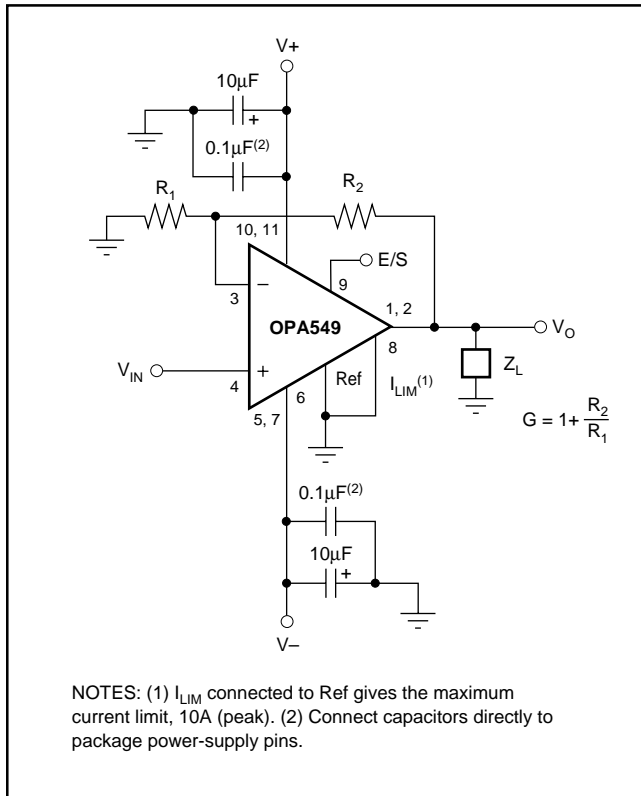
V+

10μF

+

$0.1\mu F^{(2)}$

$R_1$

$R_2$

10, 11

E/S

9

3

−

1, 2

OPA549

$V_O$

8

$Z_L$

$V_{IN}$

+

4

Ref

$I_{LIM}^{(1)}$

6

5, 7

$G = 1 + \frac{R_2}{R_1}$

$0.1\mu F^{(2)}$

10μF

+

V−

NOTES: (1) $I_{LIM}$ connected to Ref gives the maximum current limit, 10A (peak). (2) Connect capacitors directly to package power-supply pins.